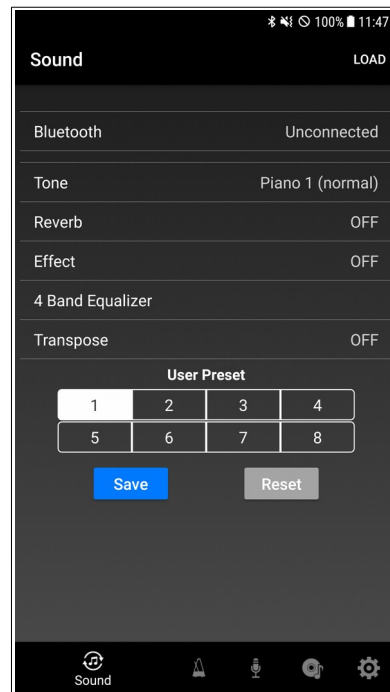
100% 11:47

Sound

LOAD

Bluetooth Unconnected

Tone Piano 1 (normal)

Reverb OFF

Effect OFF

4 Band Equalizer

Transpose OFF

User Preset

| 1 | 2 | 3 | 4 |
|---|---|---|---|
| 5 | 6 | 7 | 8 |

Save

Reset

Sound